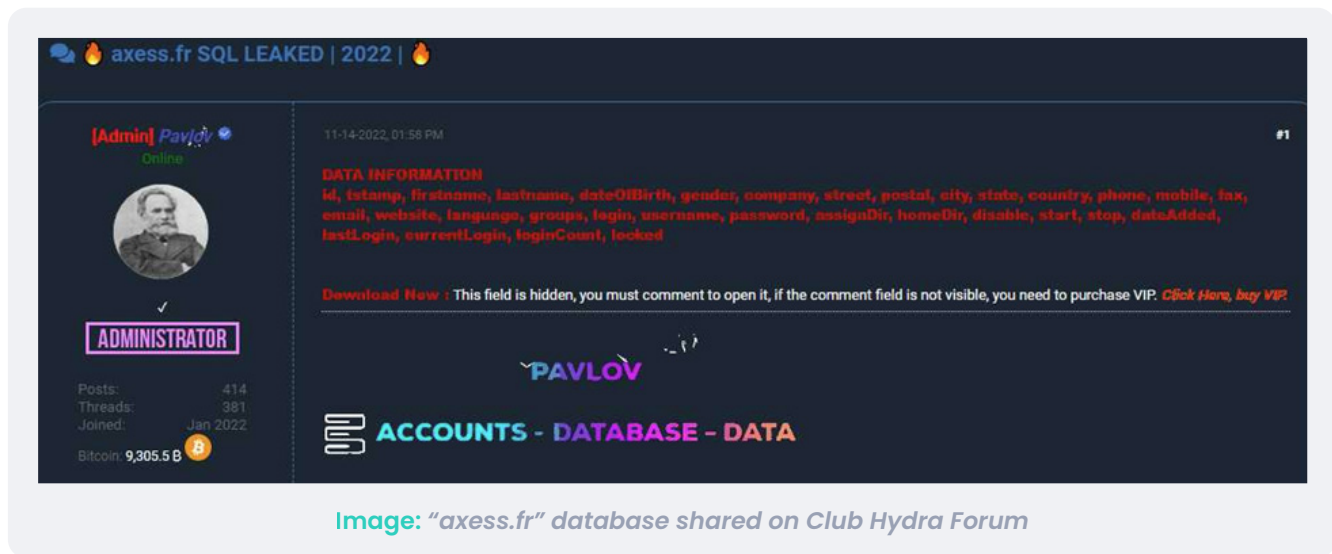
axess.fr SQL LEAKED | 2022 |

[Admin] Pavlov
Online

✓

ADMINISTRATOR

Posts: 414
Threads: 381
Joined: Jan 2022
Bitcoin: 9,305.5 B

11-14-2022, 01:58 PM

#1

DATA INFORMATION
id, tstamp, firstname, lastname, dateOfBirth, gender, company, street, postal, city, state, country, phone, mobile, fax, email, website, language, groups, login, username, password, assignDir, homeDir, disable, start, stop, dateAdded, lastLogin, currentLogin, loginCount, locked

Download Now : This field is hidden, you must comment to open it, if the comment field is not visible, you need to purchase VIP. Click Here, buy VIP.

PAVLOV

ACCOUNTS - DATABASE - DATA

Image: "axess.fr" database shared on Club Hydra Forum